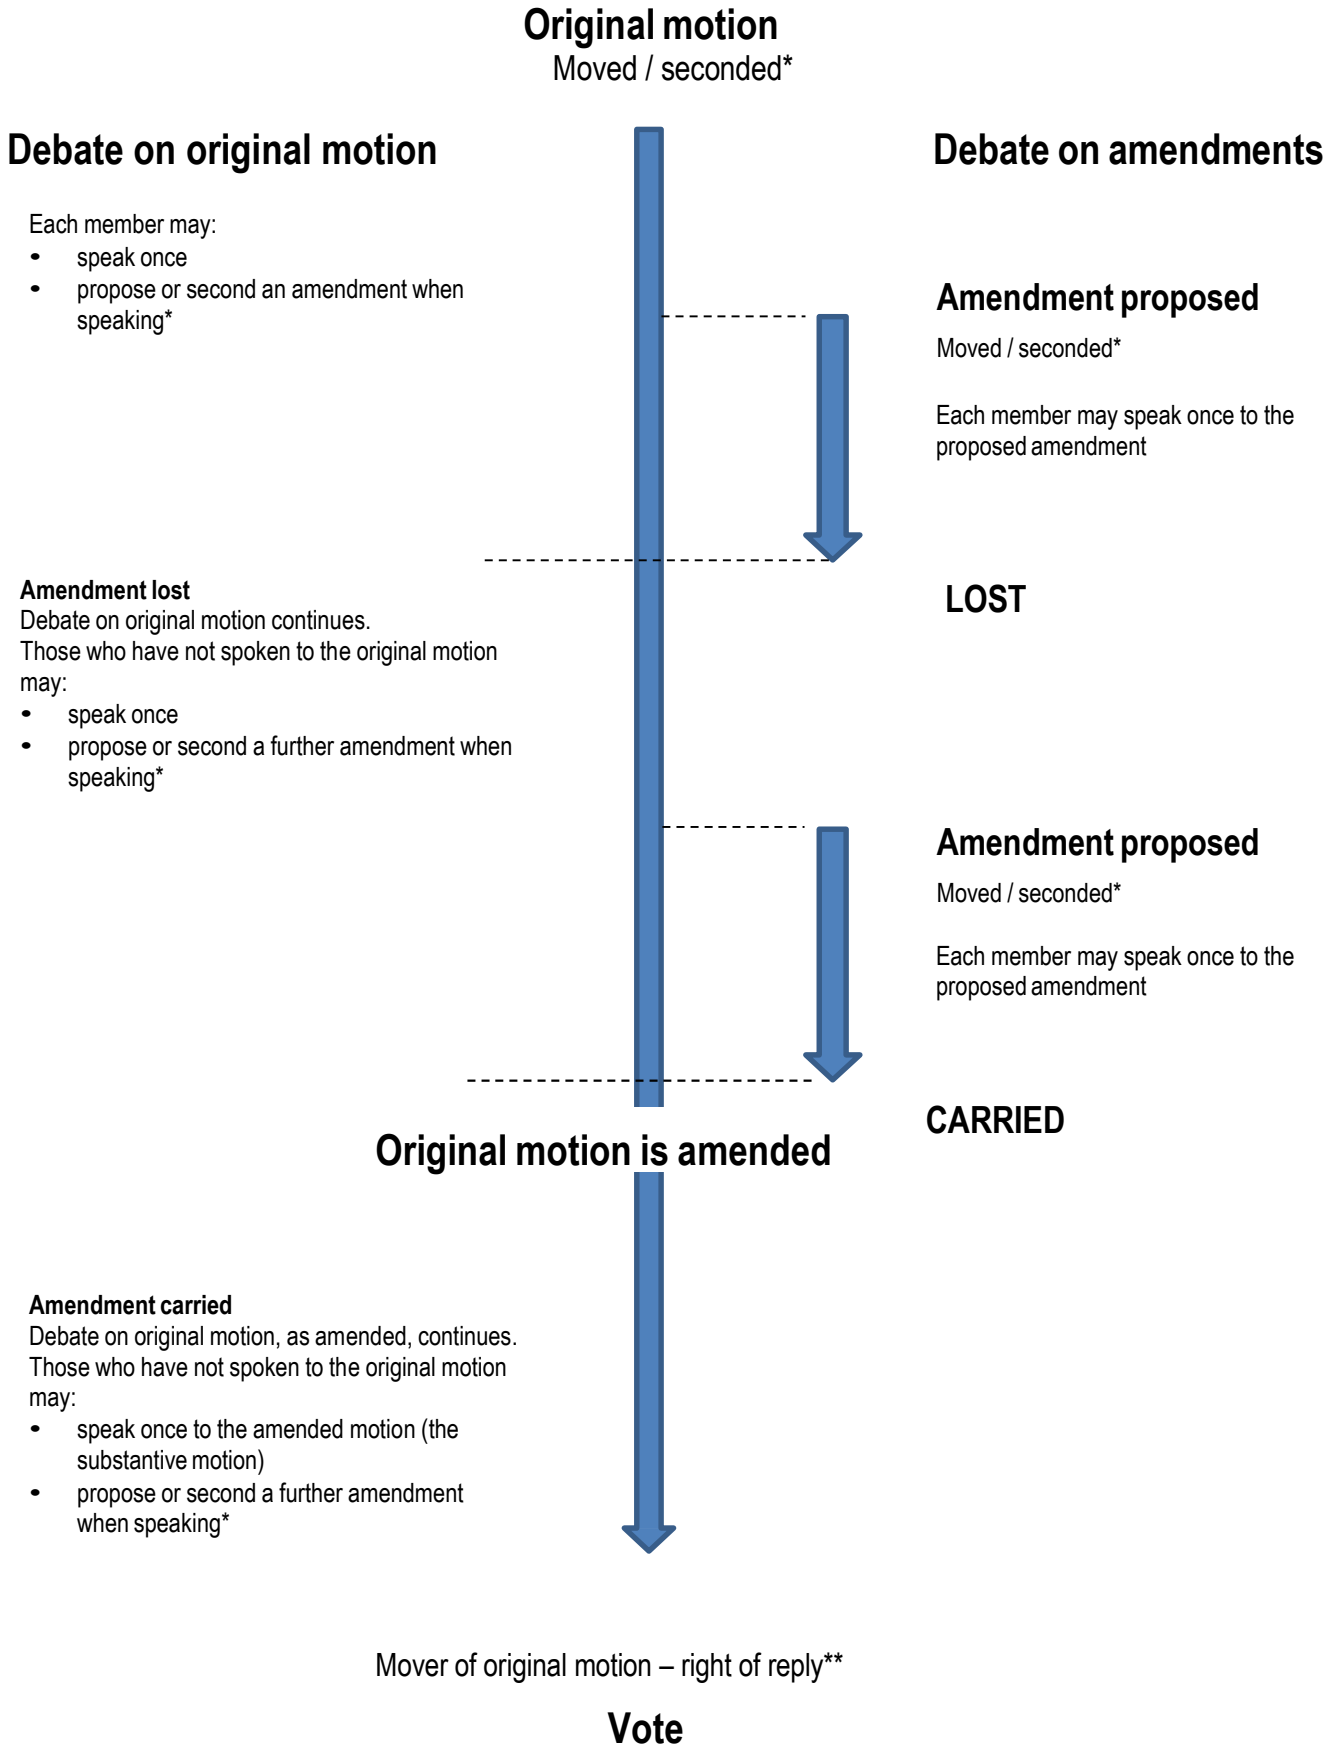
Original motion
Moved / seconded*

Debate on original motion

Debate on amendments

Each member may:
- speak once
- propose or second an amendment when speaking*

Amendment proposed

Moved / seconded*

Each member may speak once to the proposed amendment

Amendment lost
Debate on original motion continues.
Those who have not spoken to the original motion may:
- speak once
- propose or second a further amendment when speaking*

LOST

Amendment proposed

Moved / seconded*

Each member may speak once to the proposed amendment

CARRIED

Original motion is amended

Amendment carried
Debate on original motion, as amended, continues.
Those who have not spoken to the original motion may:
- speak once to the amended motion (the substantive motion)
- propose or second a further amendment when speaking*

Mover of original motion – right of reply**

Vote